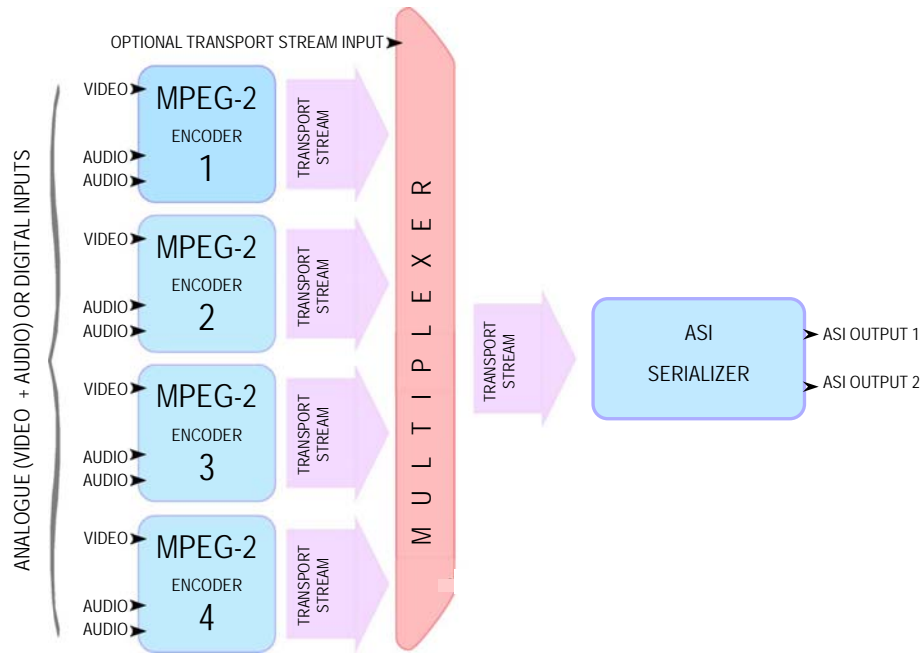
OPTIONAL TRANSPORT STREAM INPUT

ANALOGUE (VIDEO + AUDIO) OR DIGITAL INPUTS

VIDEO
AUDIO
AUDIO
MPEG-2
ENCODER
1
TRANSPORT STREAM

VIDEO
AUDIO
AUDIO
MPEG-2
ENCODER
2
TRANSPORT STREAM

VIDEO
AUDIO
AUDIO
MPEG-2
ENCODER
3
TRANSPORT STREAM

VIDEO
AUDIO
AUDIO
MPEG-2
ENCODER
4
TRANSPORT STREAM

MULTIPLEXER

TRANSPORT STREAM

ASI
SERIALIZER

ASI OUTPUT 1
ASI OUTPUT 2